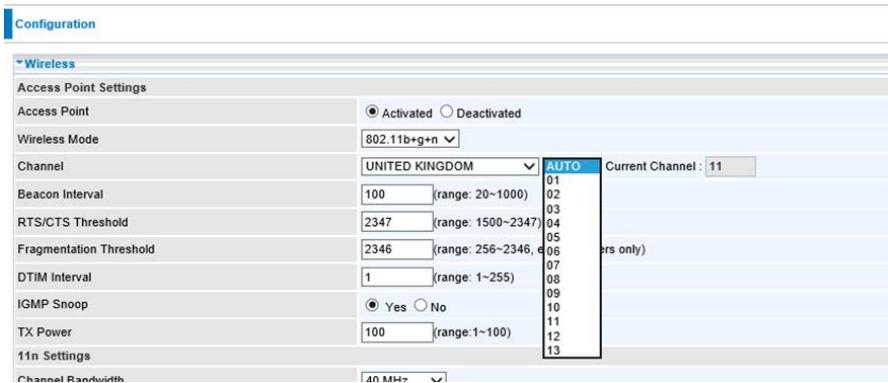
Configuration

Wireless

| Access Point Settings | |
|---|---|
| Access Point | Activated Deactivated |
| Wireless Mode | 802.11b+g+n |
| Channel | UNITED KINGDOM AUTO Current Channel : 11 |
| Beacon Interval | 100 (range: 20~1000) |
| RTS/CTS Threshold | 2347 (range: 1500~2347) |
| Fragmentation Threshold | 2346 (range: 256~2346, e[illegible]ers only) |
| DTIM Interval | 1 (range: 1~255) |
| IGMP Snoop | Yes No |
| TX Power | 100 (range:1~100) |
| 11n Settings | |
| Channel Bandwidth | 40 MHz |

AUTO
01
02
03
04
05
06
07
08
09
10
11
12
13